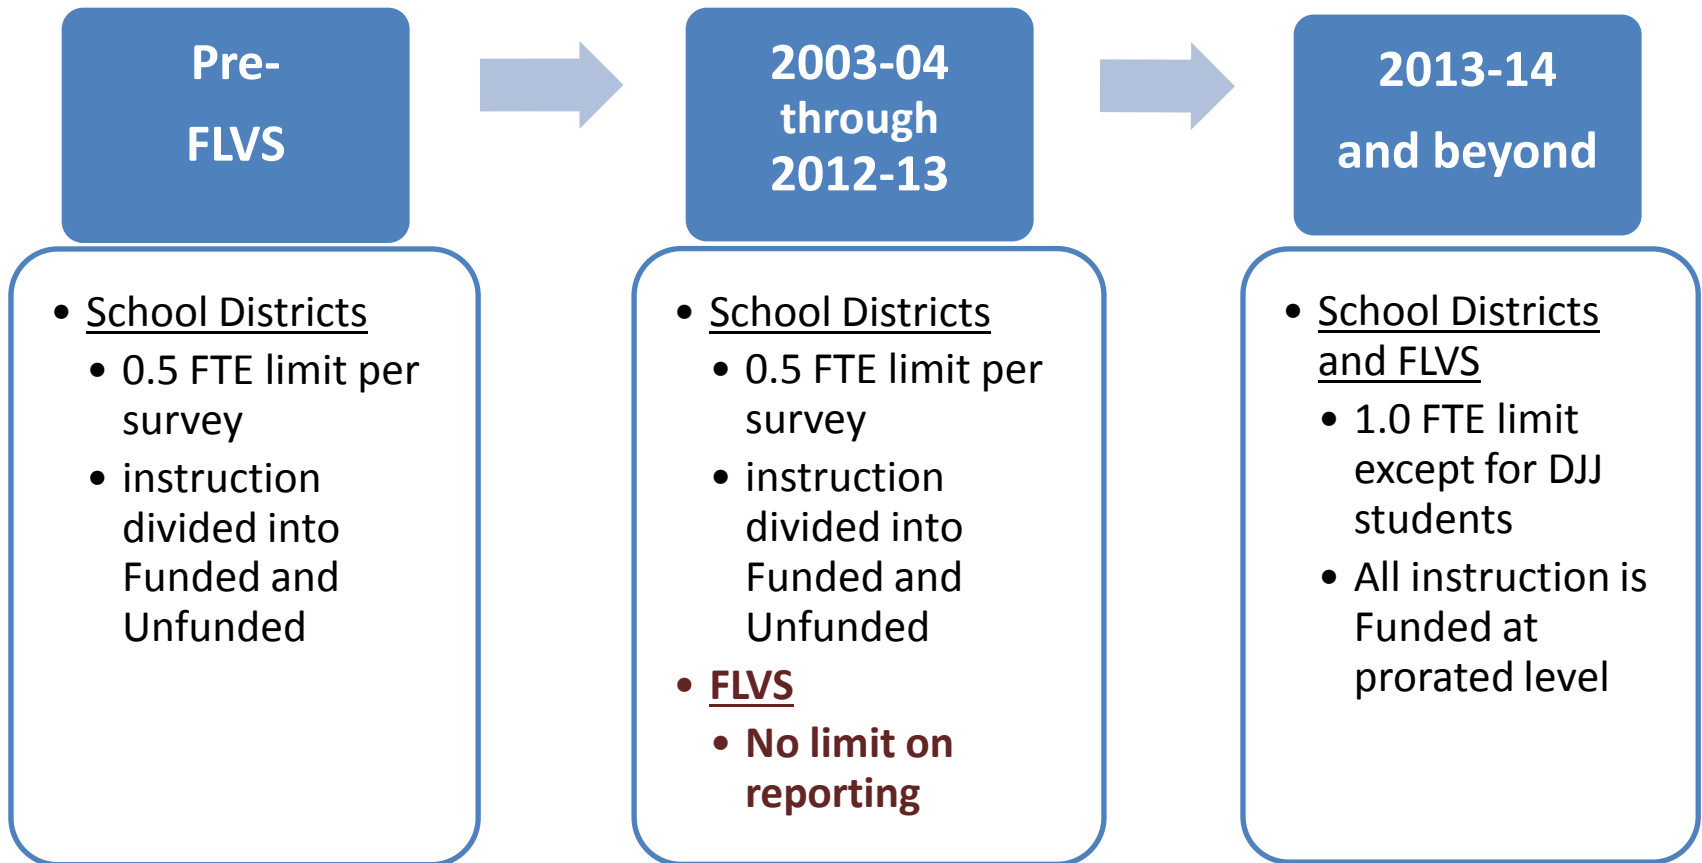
Pre-
FLVS

- School Districts
  - 0.5 FTE limit per survey
  - instruction divided into Funded and Unfunded

2003-04 through 2012-13

- School Districts
  - 0.5 FTE limit per survey
  - instruction divided into Funded and Unfunded
- FLVS
  - No limit on reporting

2013-14 and beyond

- School Districts and FLVS
  - 1.0 FTE limit except for DJJ students
  - All instruction is Funded at prorated level